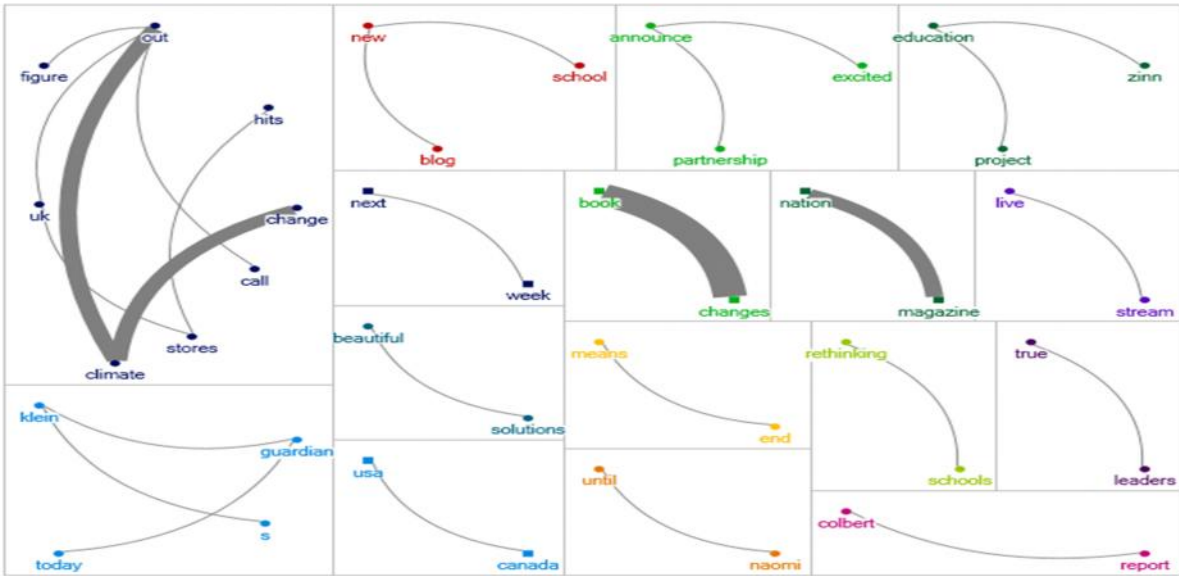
out
figure
hits
uk
change
call
stores
climate

new
school
blog

announce
excited
partnership

education
zinn
project

next
week

book
changes

nation
magazine

live
stream

beautiful
solutions

means
end

rethinking
schools

true
leaders

klein
guardian
s
today

usa
canada

until
naomi

colbert
report